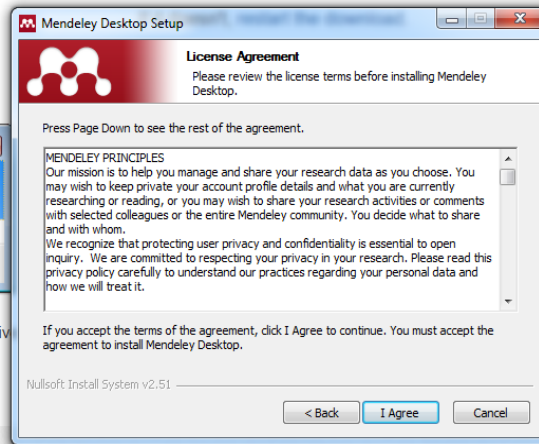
Mendeley Desktop Setup

License Agreement

Please review the license terms before installing Mendeley Desktop.

Press Page Down to see the rest of the agreement.

MENDELEY PRINCIPLES
Our mission is to help you manage and share your research data as you choose. You may wish to keep private your account profile details and what you are currently researching or reading, or you may wish to share your research activities or comments with selected colleagues or the entire Mendeley community. You decide what to share and with whom.
We recognize that protecting user privacy and confidentiality is essential to open inquiry. We are committed to respecting your privacy in your research. Please read this privacy policy carefully to understand our practices regarding your personal data and how we will treat it.

If you accept the terms of the agreement, click I Agree to continue. You must accept the agreement to install Mendeley Desktop.

Nullsoft Install System v2.51

< Back

I Agree

Cancel